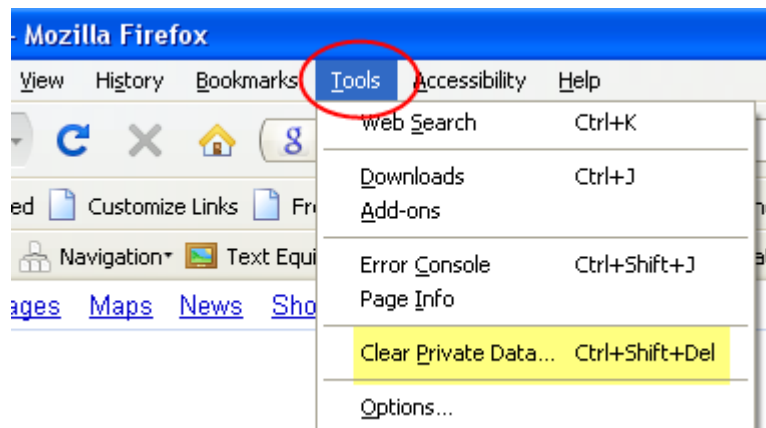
- Mozilla Firefox

View History Bookmarks Tools Accessibility Help

Web Search Ctrl+K

Downloads Ctrl+J
Add-ons

Error Console Ctrl+Shift+J
Page Info

Clear Private Data... Ctrl+Shift+Del

Options...

ed Customize Links Fr

Navigation Text Equi

ages Maps News Sho